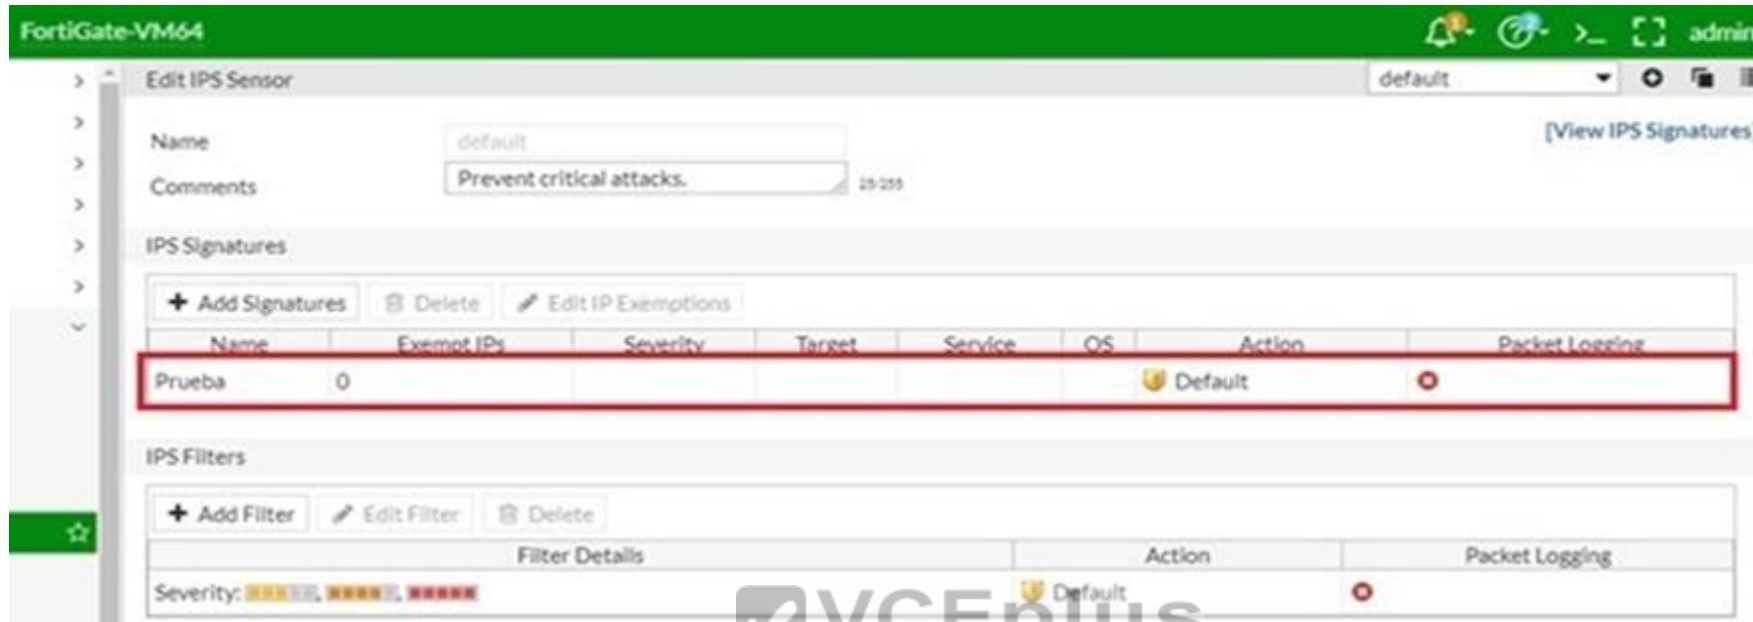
FortiGate-VM64

admin

Edit IPS Sensor

default

Name default

Comments Prevent critical attacks. 25/255

[View IPS Signatures]

IPS Signatures

+ Add Signatures Delete Edit IP Exemptions

| Name | Exempt IPs | Severity | Target | Service | OS | Action | Packet Logging |
|---|---|---|---|---|---|---|---|
| Prueba | 0 | | | | | Default | |

IPS Filters

+ Add Filter Edit Filter Delete

| Filter Details | Action | Packet Logging |
|---|---|---|
| Severity: | Default | |

VCEplus